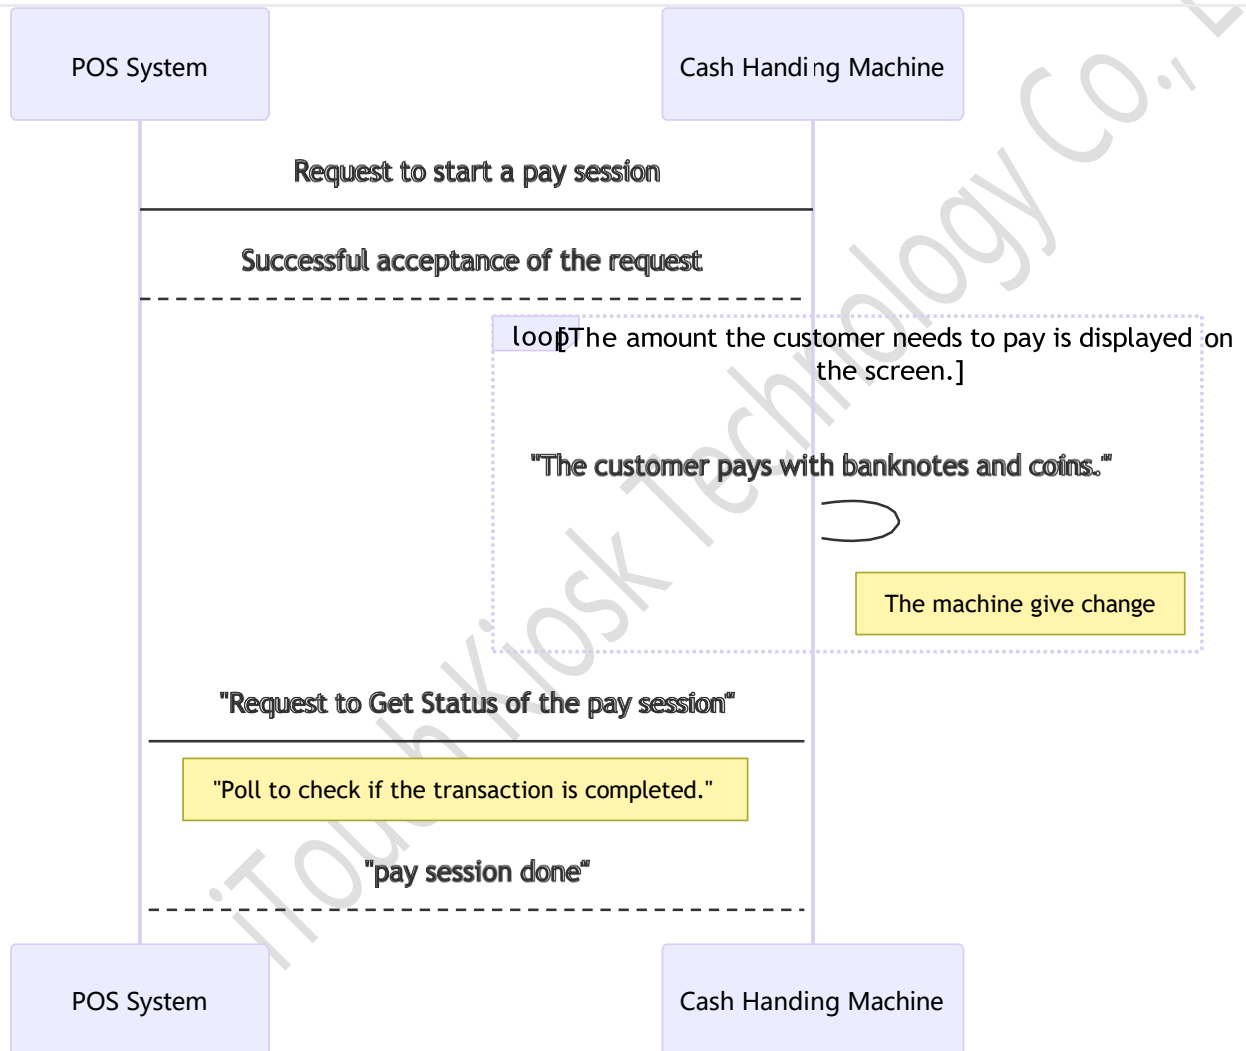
POS System

Cash Handing Machine

Request to start a pay session

Successful acceptance of the request

loop [The amount the customer needs to pay is displayed on the screen.]

"The customer pays with banknotes and coins."

The machine give change

"Request to Get Status of the pay session"

"Poll to check if the transaction is completed."

"pay session done"

POS System

Cash Handing Machine

iTouch Kiosk Technology Co., L